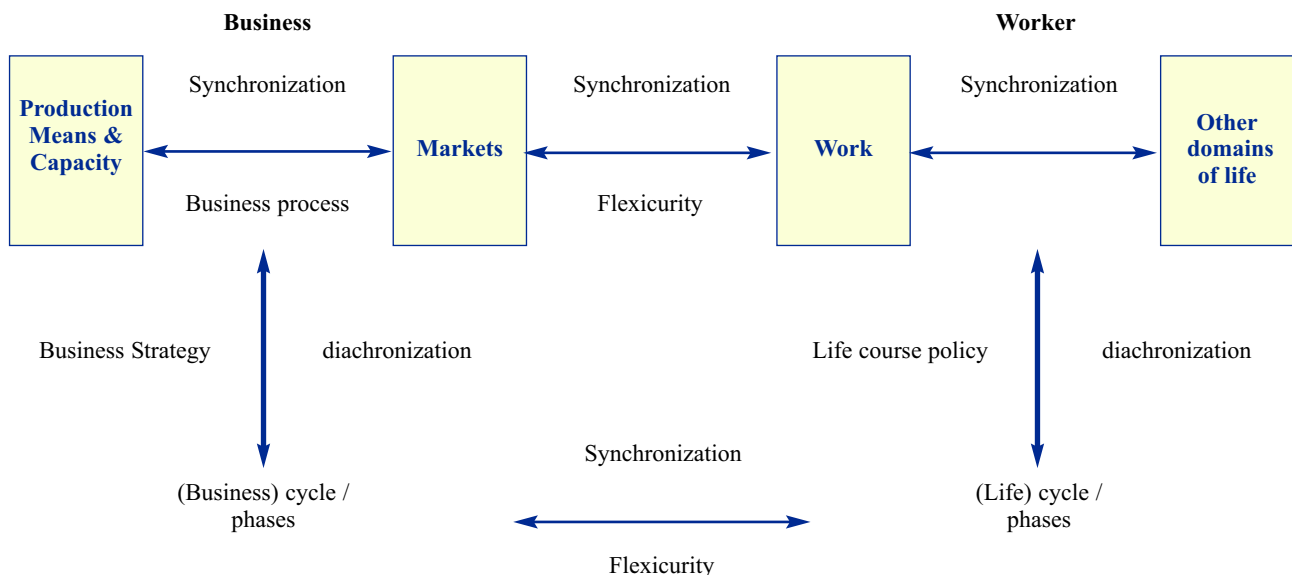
Business

Worker

Production Means & Capacity

Synchronization

Business process

Markets

Synchronization

Flexicurity

Work

Synchronization

Other domains of life

Business Strategy

diachronization

Life course policy

diachronization

Synchronization

(Business) cycle / phases

(Life) cycle / phases

Flexicurity